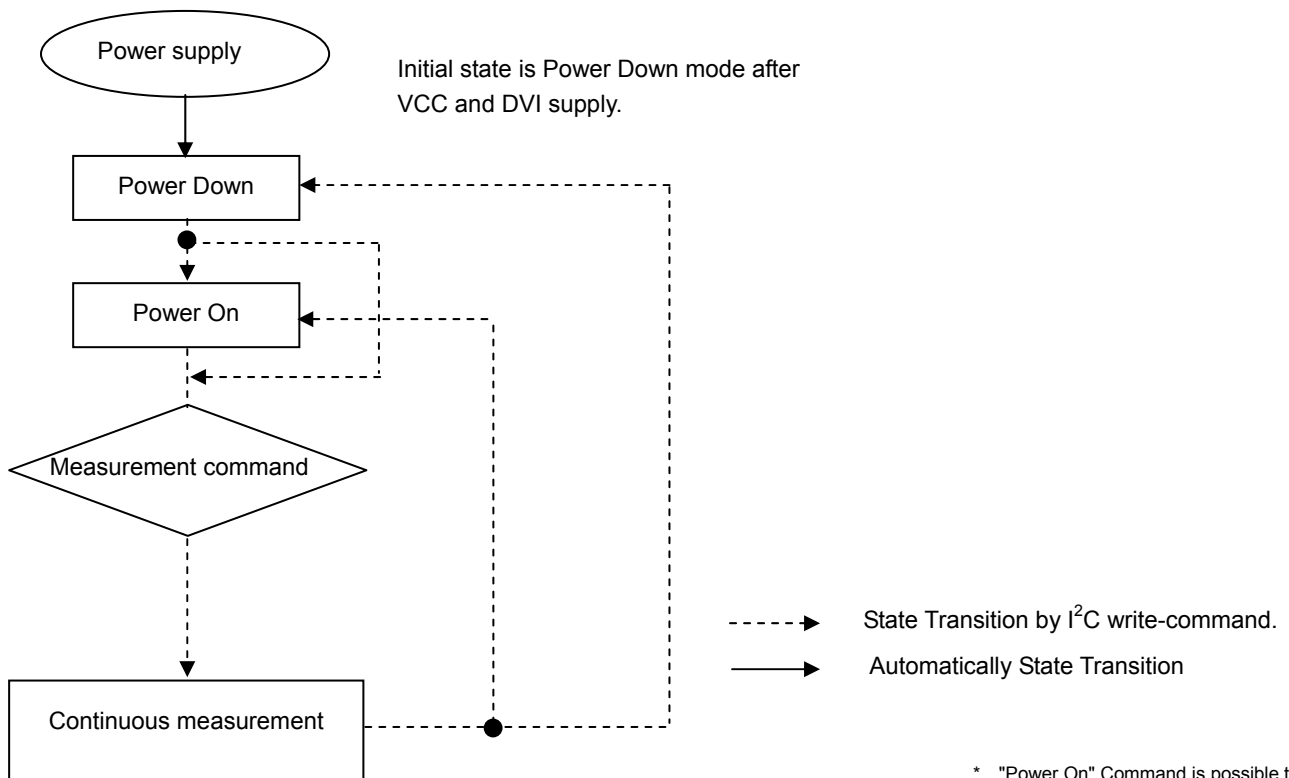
Power supply

Initial state is Power Down mode after VCC and DVI supply.

Power Down

Power On

Measurement command

State Transition by $I^2C$ write-command.

Automatically State Transition

Continuous measurement

* "Power On" Command is possible t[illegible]